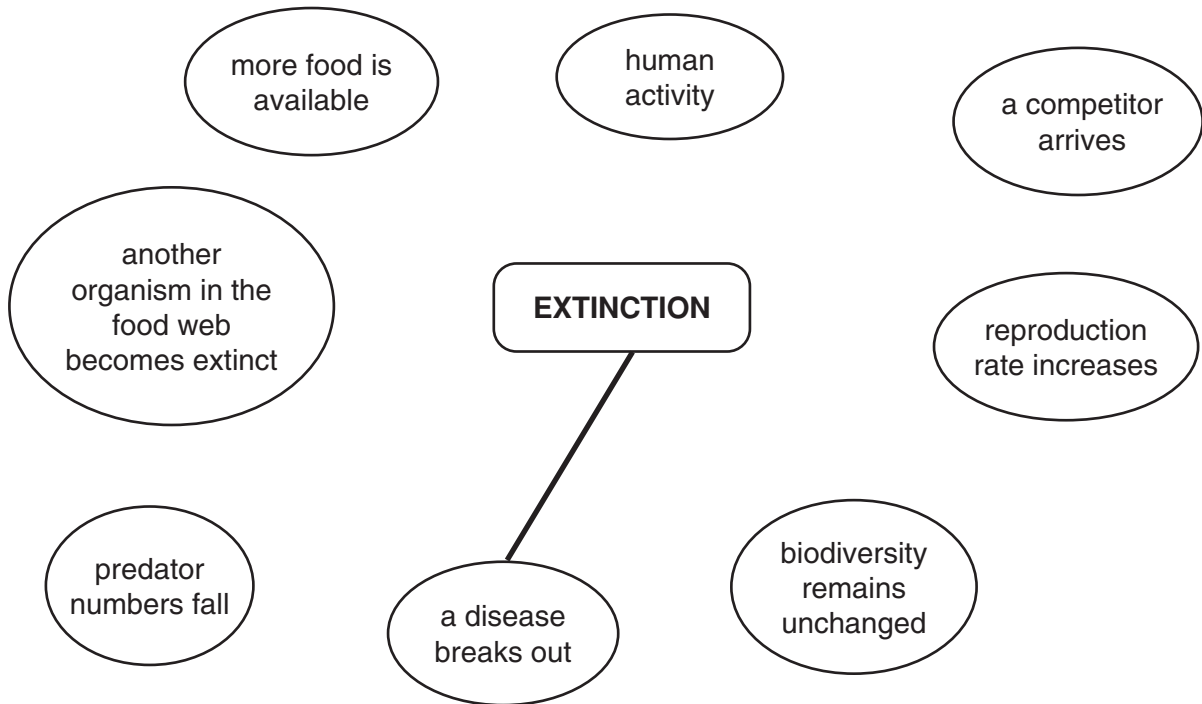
more food is available

human activity

a competitor arrives

another organism in the food web becomes extinct

EXTINCTION

reproduction rate increases

predator numbers fall

a disease breaks out

biodiversity remains unchanged